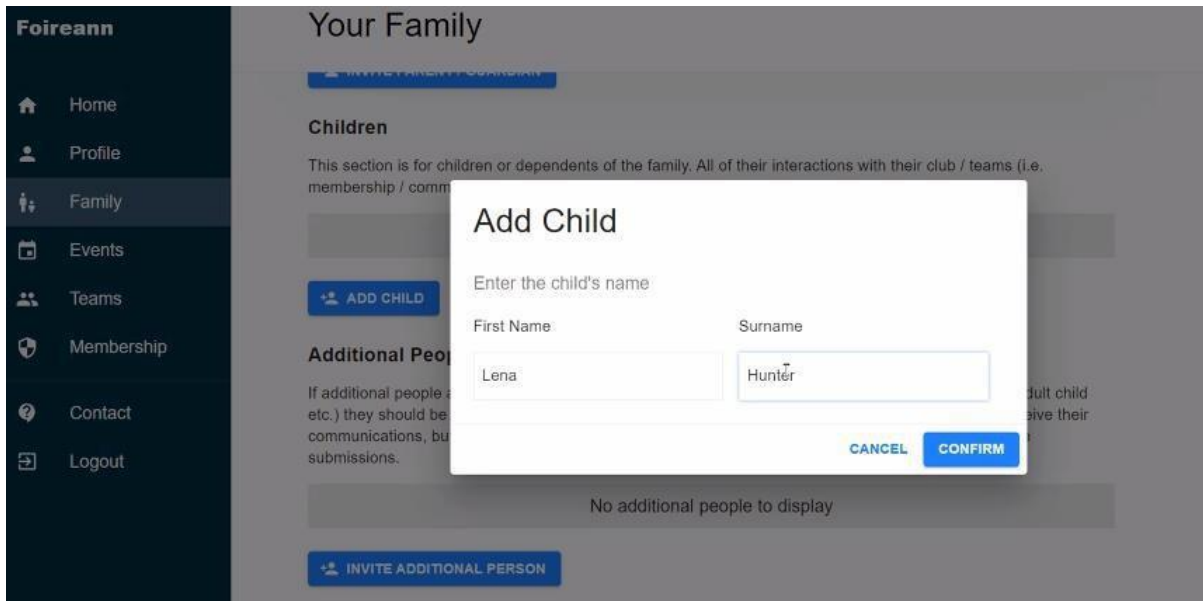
Foireann

Home

Profile

Family

Events

Teams

Membership

Contact

Logout

Your Family

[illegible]

Children

This section is for children or dependents of the family. All of their interactions with their club / teams (i.e. membership / comm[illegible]

ADD CHILD

Additional Peo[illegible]

If additional people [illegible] etc.) they should be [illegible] communications, bu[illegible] submissions.

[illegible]dult child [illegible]eive their

No additional people to display

INVITE ADDITIONAL PERSON

Add Child

Enter the child's name

First Name

Surname

Lena

Hunter

CANCEL

CONFIRM